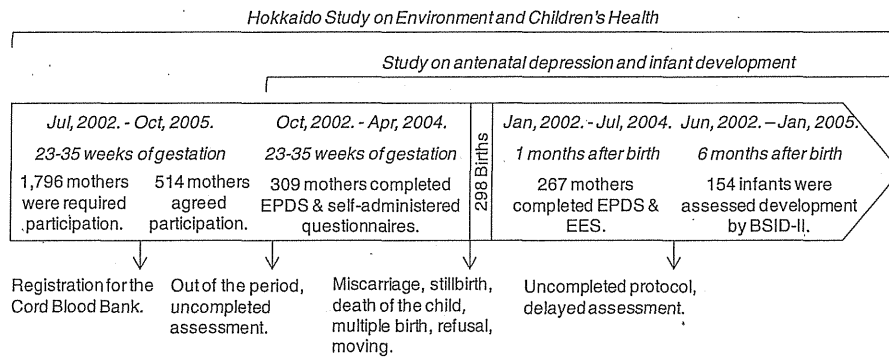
Hokkaido Study on Environment and Children's Health

Study on antenatal depression and infant development

Jul, 2002. - Oct, 2005.

23-35 weeks of gestation

1,796 mothers were required participation.

514 mothers agreed participation.

Oct, 2002. - Apr, 2004.

23-35 weeks of gestation

309 mothers completed EPDS & self-administered questionnaires.

298 Births

Jan, 2002. - Jul, 2004.

1 months after birth

267 mothers completed EPDS & EES.

Jun, 2002. – Jan, 2005.

6 months after birth

154 infants were assessed development by BSID-II.

Registration for the Cord Blood Bank.

Out of the period, uncompleted assessment.

Miscarriage, stillbirth, death of the child, multiple birth, refusal, moving.

Uncompleted protocol, delayed assessment.